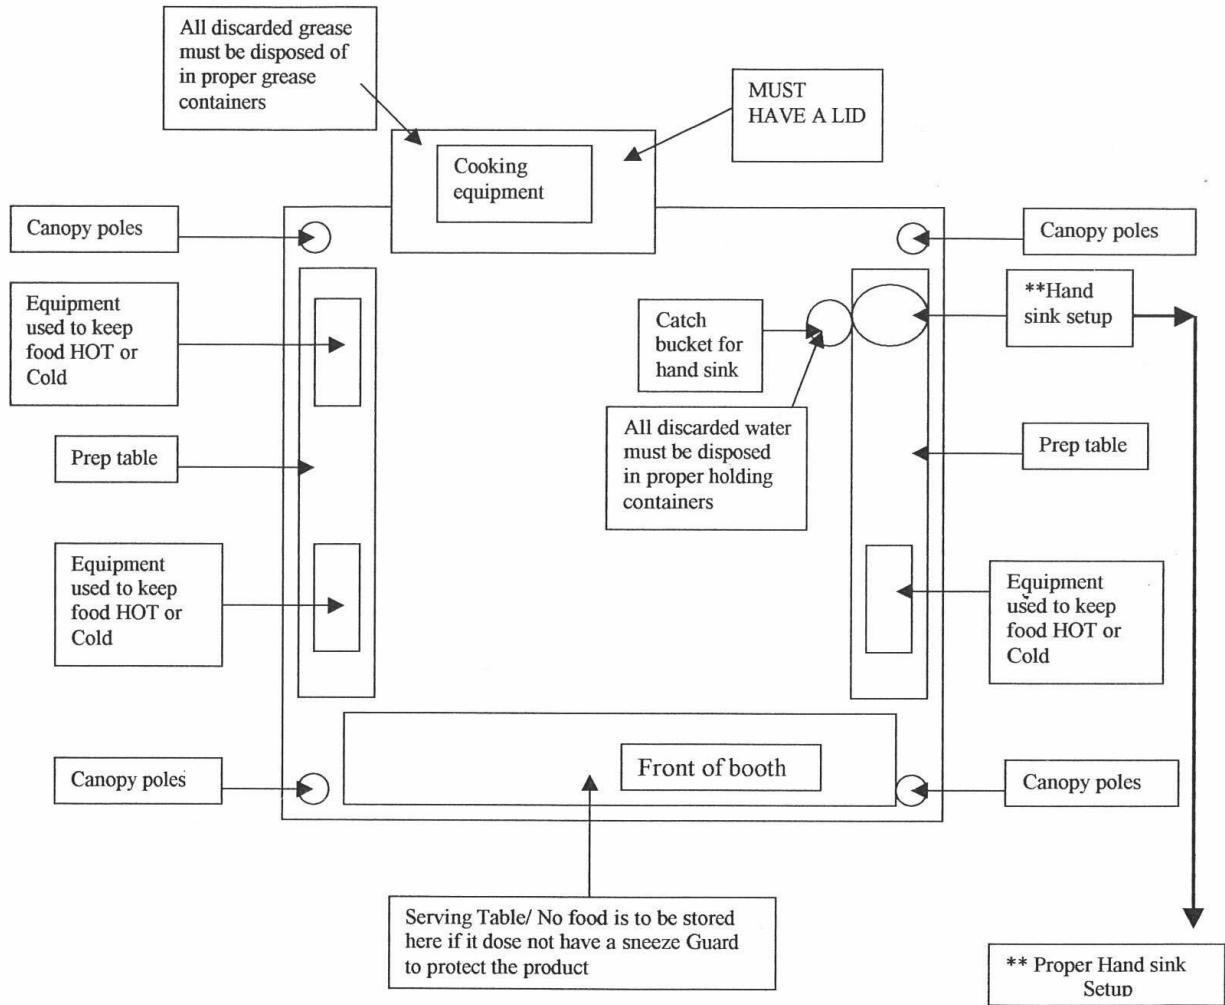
All discarded grease must be disposed of in proper grease containers

MUST HAVE A LID

Cooking equipment

Canopy poles

Canopy poles

Equipment used to keep food HOT or Cold

Catch bucket for hand sink

**Hand sink setup

All discarded water must be disposed in proper holding containers

Prep table

Prep table

Equipment used to keep food HOT or Cold

Equipment used to keep food HOT or Cold

Front of booth

Canopy poles

Canopy poles

Serving Table/ No food is to be stored here if it dose not have a sneeze Guard to protect the product

** Proper Hand sink Setup